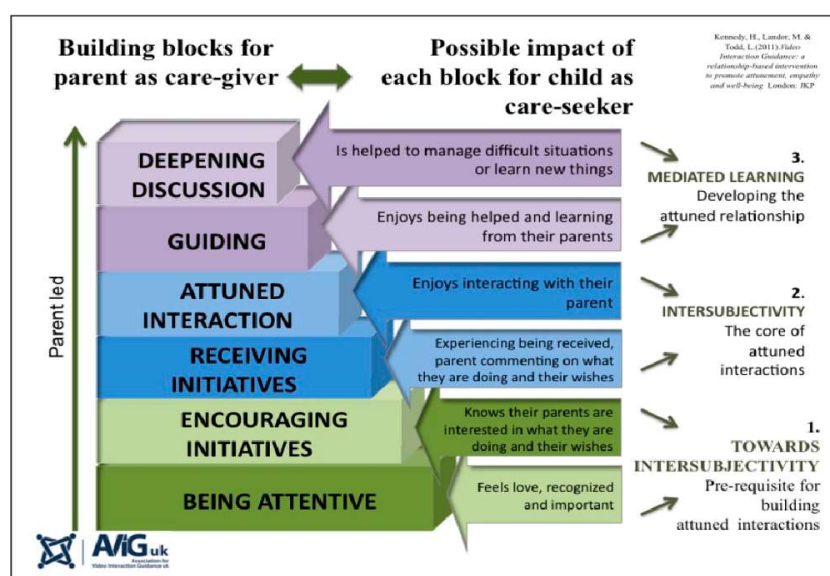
Building blocks for parent as care-giver

Possible impact of each block for child as care-seeker

Kennedy, H., Landor, M. & Todd, L.(2011).Video Interaction Guidance: a relationship-based intervention to promote attunement, empathy and well-being. London: JKP

Parent led

DEEPENING DISCUSSION

Is helped to manage difficult situations or learn new things

GUIDING

Enjoys being helped and learning from their parents

3. MEDIATED LEARNING
Developing the attuned relationship

ATTUNED INTERACTION

Enjoys interacting with their parent

RECEIVING INITIATIVES

Experiencing being received, parent commenting on what they are doing and their wishes

2. INTERSUBJECTIVITY
The core of attuned interactions

ENCOURAGING INITIATIVES

Knows their parents are interested in what they are doing and their wishes

BEING ATTENTIVE

Feels love, recognized and important

1. TOWARDS INTERSUBJECTIVITY
Pre-requisite for building attuned interactions

AVIG uk
Association for Video Interaction Guidance uk